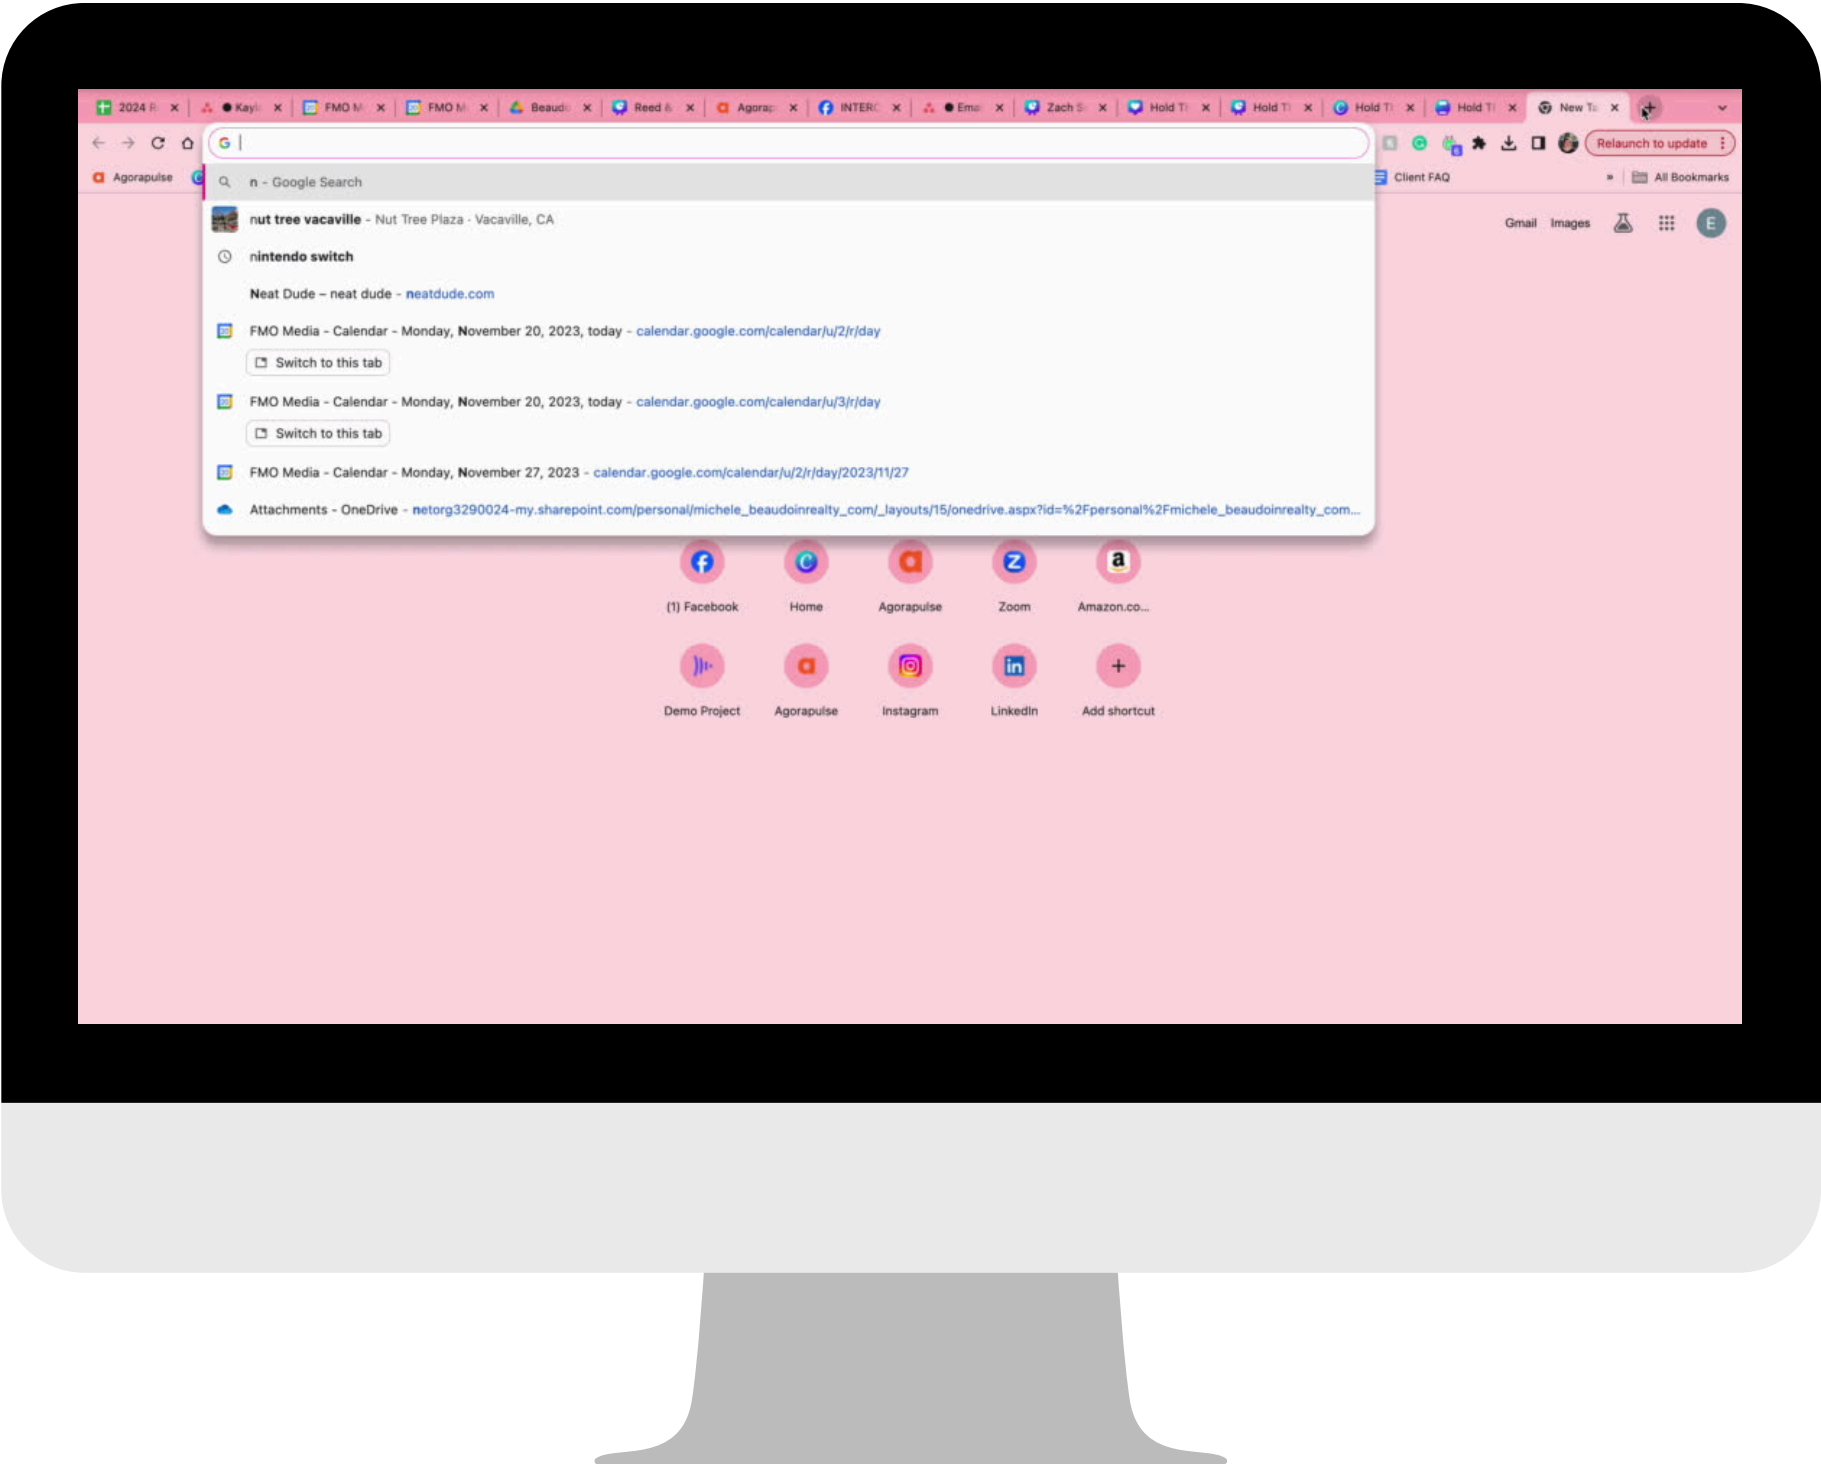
2024 R × Kayl × FMO M × FMO M × Beaudo × Reed & × Agorap × INTERC × Ema × Zach S × Hold Ti × Hold Ti × Hold Ti × Hold Ti × New Ta ×

G |

Relaunch to update

Agorapulse

Client FAQ

All Bookmarks

n - Google Search

nut tree vacaville - Nut Tree Plaza - Vacaville, CA

nintendo switch

Neat Dude – neat dude - neatdude.com

FMO Media - Calendar - Monday, November 20, 2023, today - calendar.google.com/calendar/u/2/r/day

Switch to this tab

FMO Media - Calendar - Monday, November 20, 2023, today - calendar.google.com/calendar/u/3/r/day

Switch to this tab

FMO Media - Calendar - Monday, November 27, 2023 - calendar.google.com/calendar/u/2/r/day/2023/11/27

Attachments - OneDrive - netorg3290024-my.sharepoint.com/personal/michele_beaudoinrealty_com/_layouts/15/onedrive.aspx?id=%2Fpersonal%2Fmichele_beaudoinrealty_com...

Gmail Images

E

(1) Facebook

Home

Agorapulse

Zoom

Amazon.co...

Demo Project

Agorapulse

Instagram

LinkedIn

Add shortcut